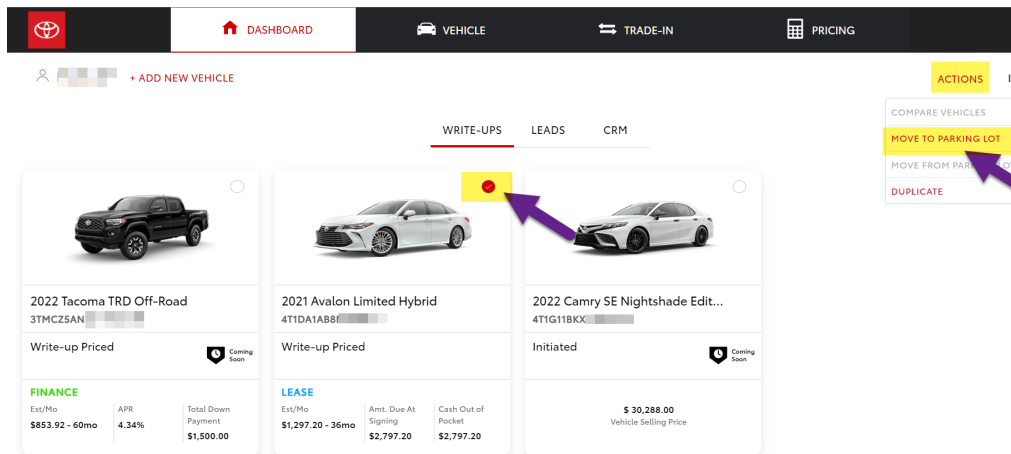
DASHBOARD VEHICLE TRADE-IN PRICING

+ ADD NEW VEHICLE

ACTIONS

COMPARE VEHICLES
MOVE TO PARKING LOT
MOVE FROM PARK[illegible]
DUPLICATE

WRITE-UPS LEADS CRM

2022 Tacoma TRD Off-Road
3TMCZ5AN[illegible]

Write-up Priced
Coming Soon

FINANCE

| Est/Mo | APR | Total Down Payment |
|---|---|---|
| $853.92 - 60mo | 4.34% | $1,500.00 |

2021 Avalon Limited Hybrid
4T1DA1AB8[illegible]

Write-up Priced

LEASE

| Est/Mo | Amt. Due At Signing | Cash Out of Pocket |
|---|---|---|
| $1,297.20 - 36mo | $2,797.20 | $2,797.20 |

2022 Camry SE Nightshade Edit...
4T1G11BKX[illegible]

Initiated
Coming Soon

$ 30,288.00
Vehicle Selling Price